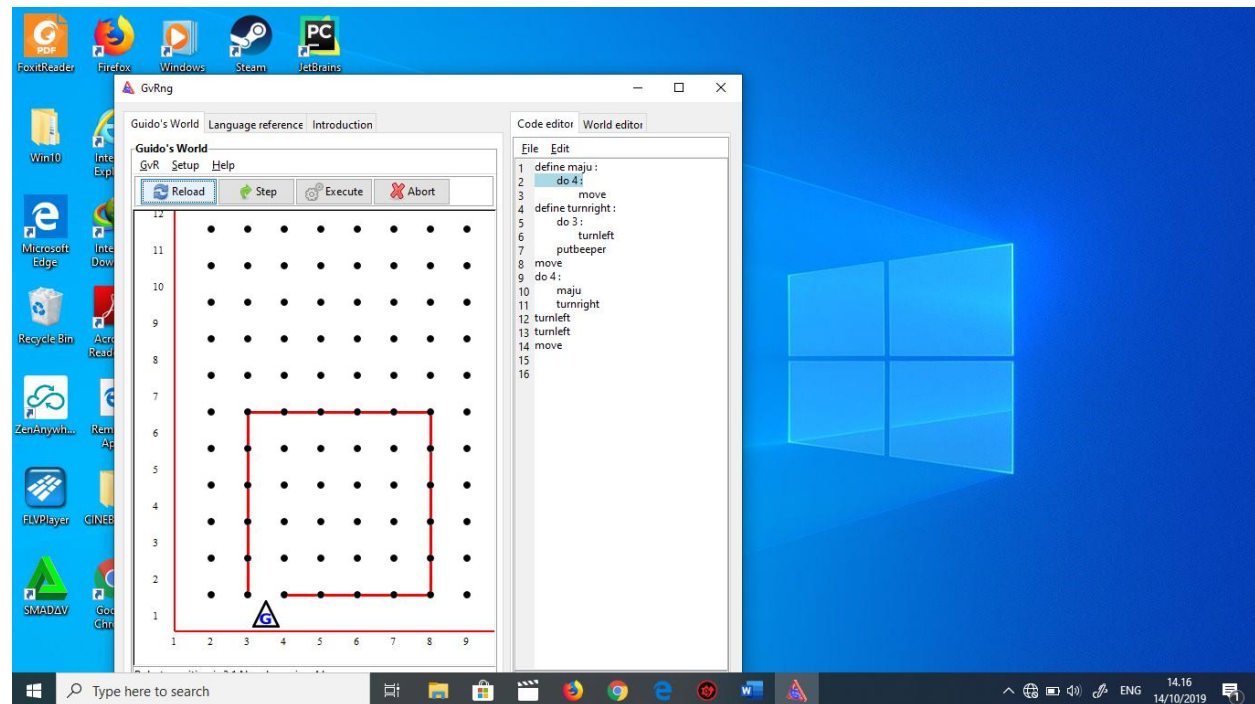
FoxitReader Firefox Windows Steam JetBrains

Win10 Inte Expl

Microsoft Edge Inte Dow

Recycle Bin Acro Read

ZenAnywh... Rem Ap

FLVPlayer CINEB

SMADAV Goo Chr

GvRng

Guido's World Language reference Introduction

Guido's World

GvR Setup Help

Reload Step Execute Abort

12 11 10 9 8 7 6 5 4 3 2 1

1 2 3 4 5 6 7 8 9

G

Code editor World editor

File Edit

1 define maju :
2 do 4 :
3 move
4 define turnright :
5 do 3 :
6 turnleft
7 putbeeper
8 move
9 do 4 :
10 maju
11 turnright
12 turnleft
13 turnleft
14 move
15
16

Type here to search

ENG 14.16 14/10/2019